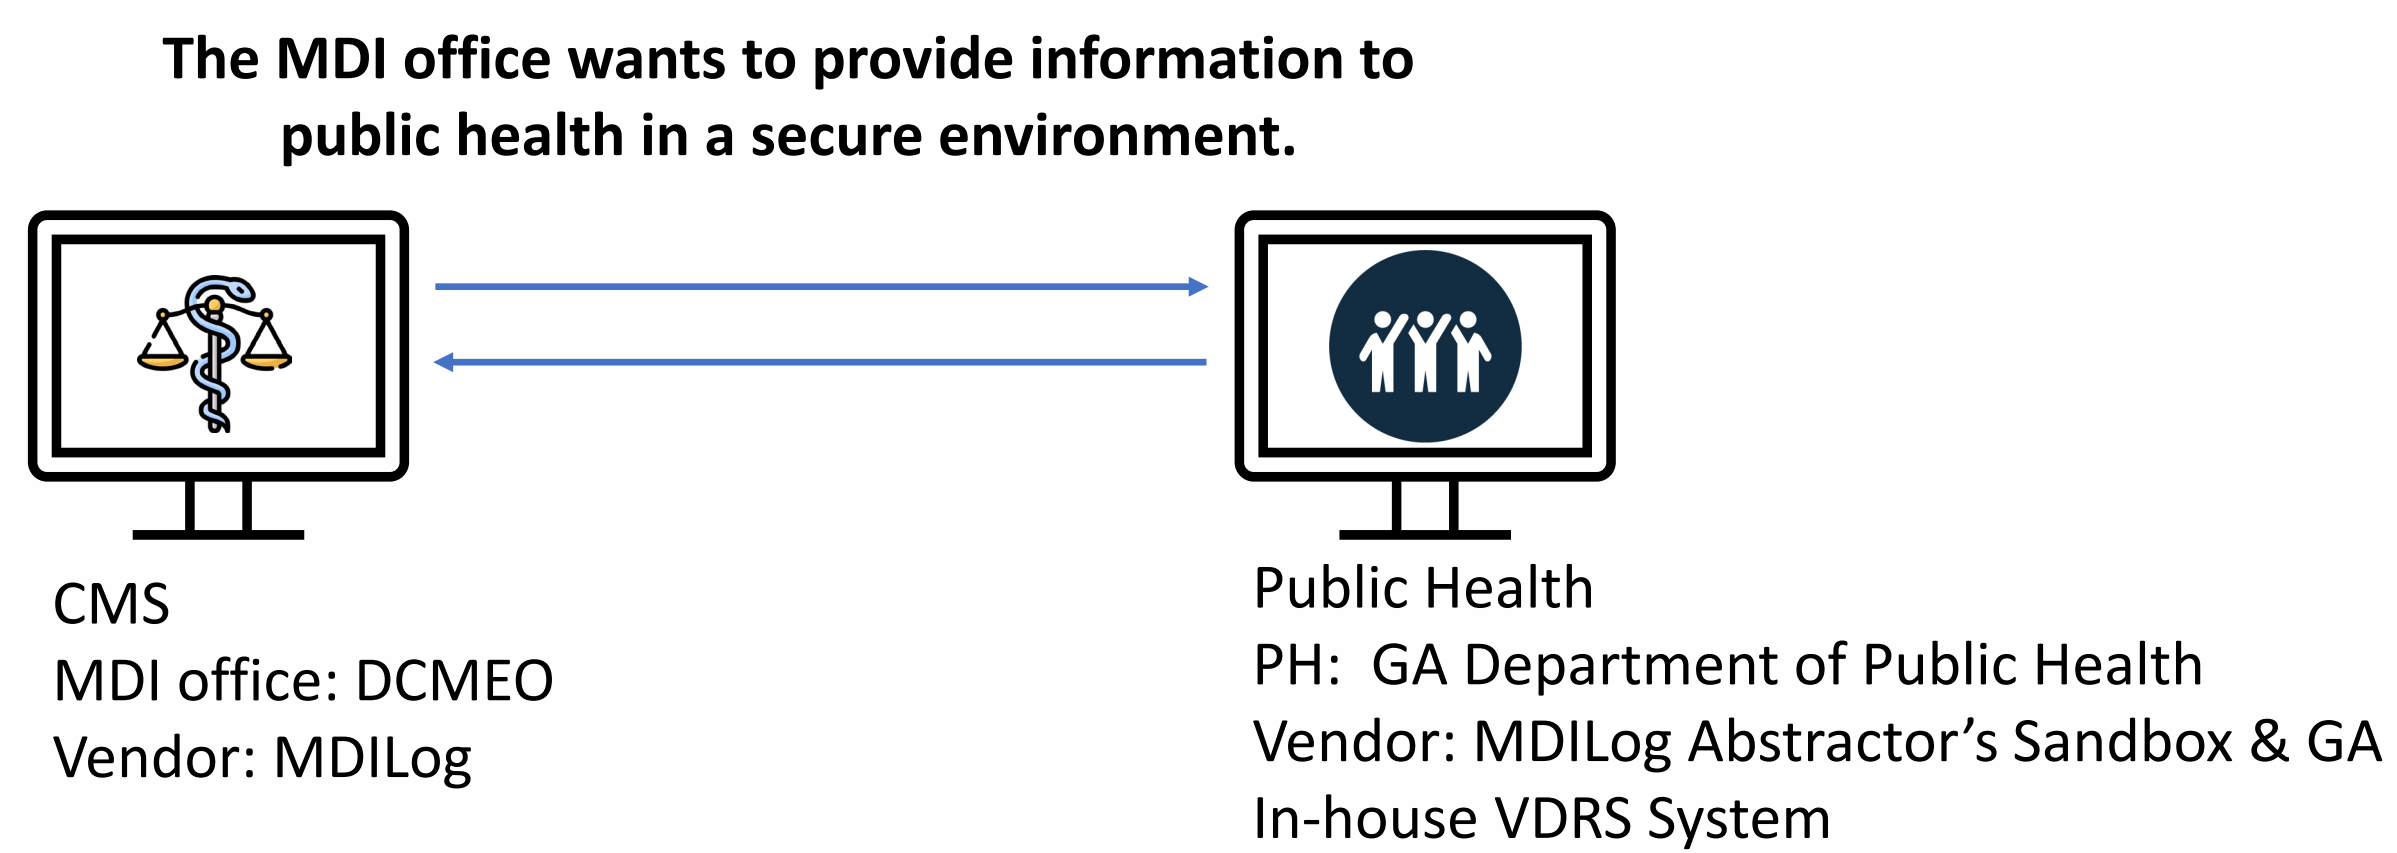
The MDI office wants to provide information to public health in a secure environment.

CMS
MDI office: DCMEO
Vendor: MDILog

Public Health
PH: GA Department of Public Health
Vendor: MDILog Abstractor’s Sandbox & GA In-house VDRS System